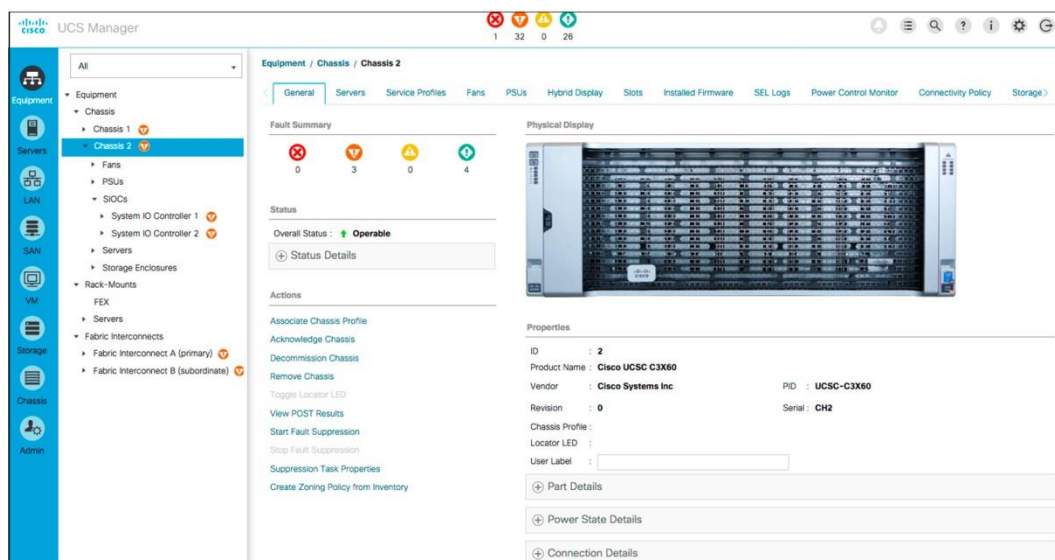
cisco UCS Manager

1 32 0 26

Equipment
Servers
LAN
SAN
VM
Storage
Chassis
Admin

All

Equipment
Chassis
Chassis 1
Chassis 2
Fans
PSUs
SIOCs
System IO Controller 1
System IO Controller 2
Servers
Storage Enclosures
Rack-Mounts
FEX
Servers
Fabric Interconnects
Fabric Interconnect A (primary)
Fabric Interconnect B (subordinate)

Equipment / Chassis / Chassis 2

General | Servers | Service Profiles | Fans | PSUs | Hybrid Display | Slots | Installed Firmware | SEL Logs | Power Control Monitor | Connectivity Policy | Storage

Fault Summary

0 3 0 4

Status

Overall Status : Operable

Status Details

Actions

Associate Chassis Profile
Acknowledge Chassis
Decommission Chassis
Remove Chassis
Toggle Locator LED
View POST Results
Start Fault Suppression
Stop Fault Suppression
Suppression Task Properties
Create Zoning Policy from Inventory

Physical Display

cisco

Properties

ID : 2
Product Name : Cisco UCSC C3X60
Vendor : Cisco Systems Inc
PID : UCSC-C3X60
Revision : 0
Serial : CH2
Chassis Profile :
Locator LED :
User Label :

Part Details

Power State Details

Connection Details